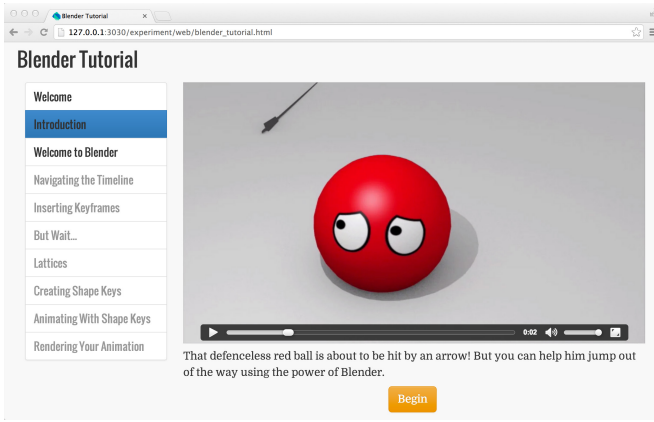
Blender Tutorial

127.0.0.1:3030/experiment/web/blender_tutorial.html

Blender Tutorial

Welcome
Introduction
Welcome to Blender
Navigating the Timeline
Inserting Keyframes
But Wait...
Lattices
Creating Shape Keys
Animating With Shape Keys
Rendering Your Animation

0:02

That defenceless red ball is about to be hit by an arrow! But you can help him jump out of the way using the power of Blender.

Begin